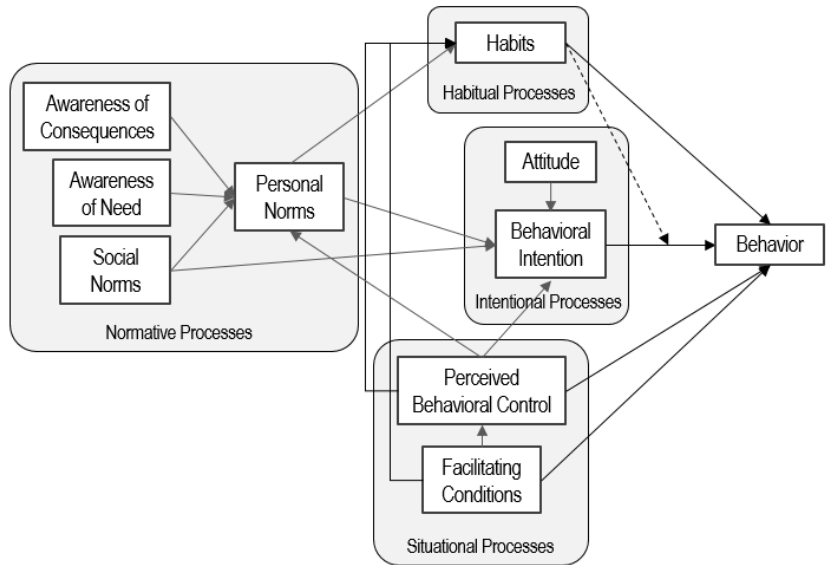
Habits

Habitual Processes

Awareness of Consequences

Awareness of Need

Social Norms

Personal Norms

Normative Processes

Attitude

Behavioral Intention

Intentional Processes

Behavior

Perceived Behavioral Control

Facilitating Conditions

Situational Processes